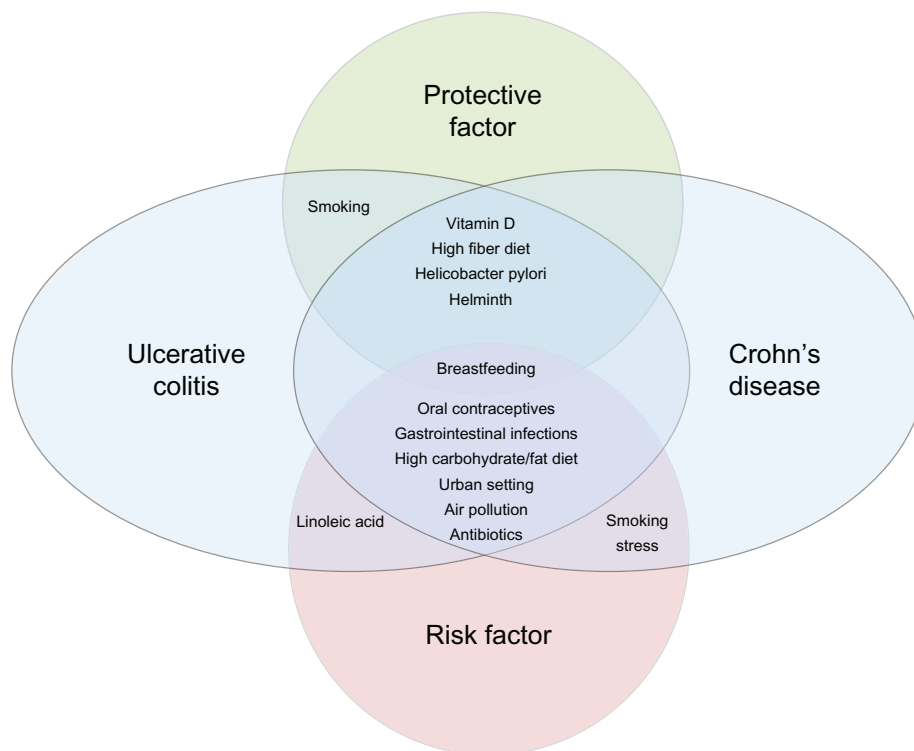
Protective factor

Smoking

Vitamin D
High fiber diet
Helicobacter pylori
Helminth

Ulcerative colitis

Crohn's disease

Breastfeeding

Oral contraceptives
Gastrointestinal infections
High carbohydrate/fat diet
Urban setting
Air pollution
Antibiotics

Linoleic acid

Smoking
stress

Risk factor